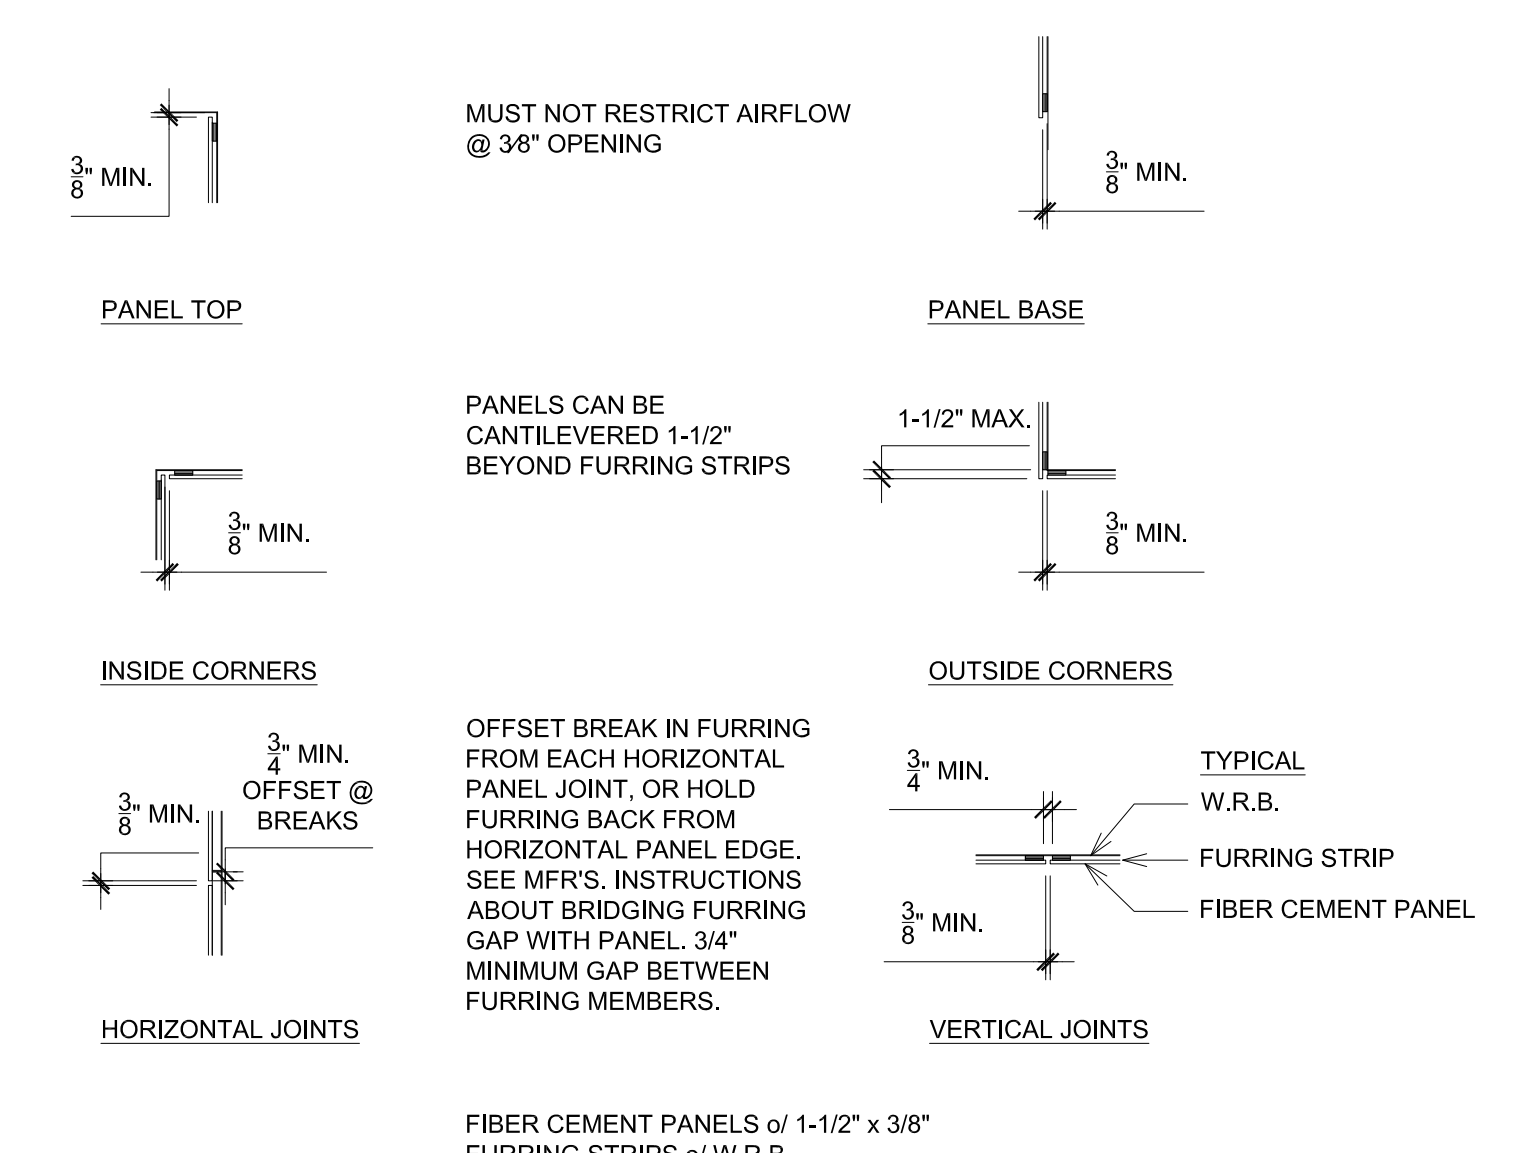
$\frac{3}{8}$" MIN.

MUST NOT RESTRICT AIRFLOW @ 3⁄8" OPENING

$\frac{3}{8}$" MIN.

PANEL TOP

PANEL BASE

PANELS CAN BE CANTILEVERED 1-1/2" BEYOND FURRING STRIPS

1-1/2" MAX.

$\frac{3}{8}$" MIN.

$\frac{3}{8}$" MIN.

INSIDE CORNERS

OUTSIDE CORNERS

$\frac{3}{4}$" MIN. OFFSET @ BREAKS

$\frac{3}{8}$" MIN.

OFFSET BREAK IN FURRING FROM EACH HORIZONTAL PANEL JOINT, OR HOLD FURRING BACK FROM HORIZONTAL PANEL EDGE. SEE MFR'S. INSTRUCTIONS ABOUT BRIDGING FURRING GAP WITH PANEL. 3/4" MINIMUM GAP BETWEEN FURRING MEMBERS.

$\frac{3}{4}$" MIN.

TYPICAL

W.R.B.

FURRING STRIP

FIBER CEMENT PANEL

$\frac{3}{8}$" MIN.

HORIZONTAL JOINTS

VERTICAL JOINTS

FIBER CEMENT PANELS o/ 1-1/2" x 3/8" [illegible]